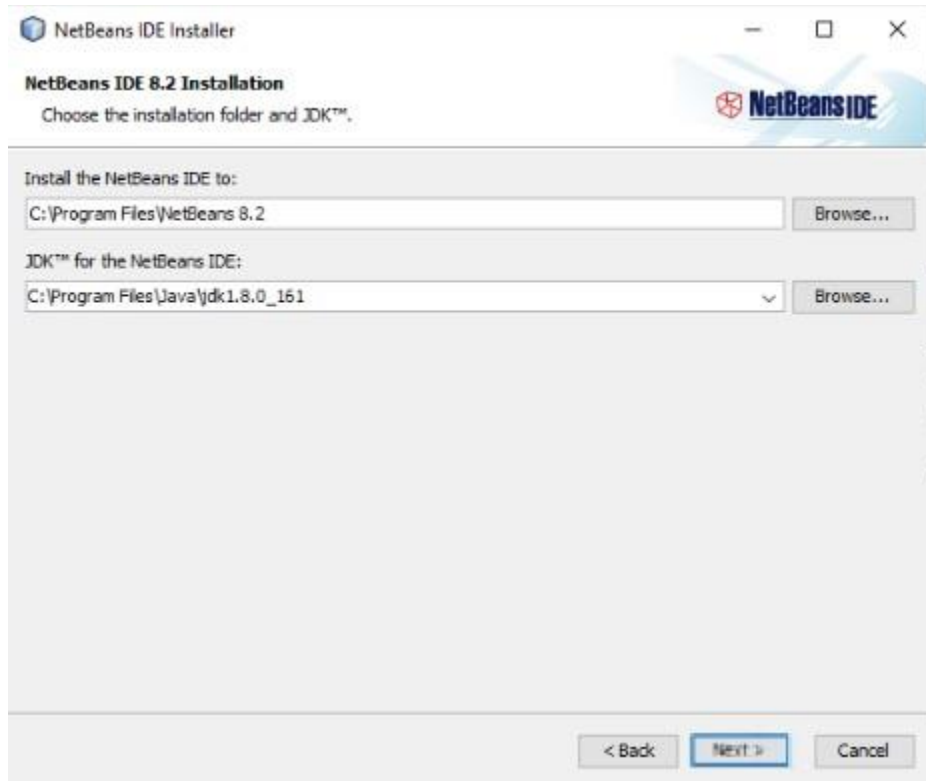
NetBeans IDE Installer

NetBeans IDE 8.2 Installation

Choose the installation folder and JDK™.

NetBeans IDE

Install the NetBeans IDE to:

C:\Program Files\NetBeans 8.2

Browse...

JDK™ for the NetBeans IDE:

C:\Program Files\Java\jdk1.8.0_161

Browse...

< Back

Next >

Cancel